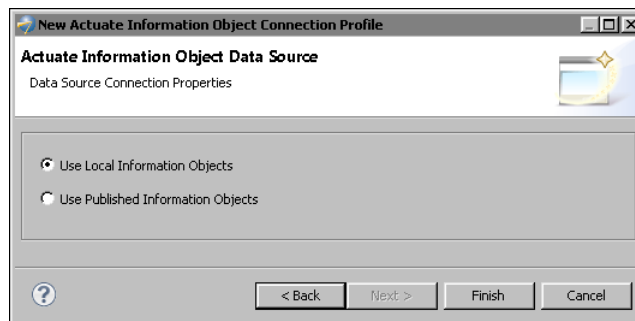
New Actuate Information Object Connection Profile

Actuate Information Object Data Source

Data Source Connection Properties

Use Local Information Objects

Use Published Information Objects

?

< Back

Next >

Finish

Cancel